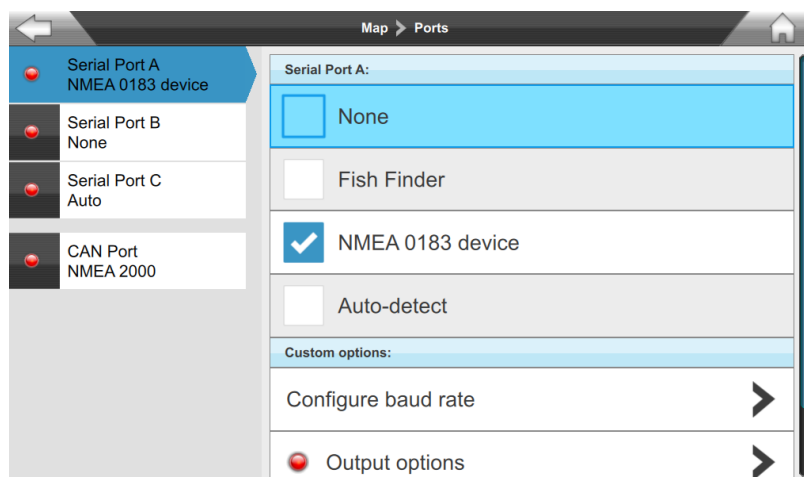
Map > Ports

Serial Port A
NMEA 0183 device

Serial Port B
None

Serial Port C
Auto

CAN Port
NMEA 2000

Serial Port A:

None

Fish Finder

NMEA 0183 device

Auto-detect

Custom options:

Configure baud rate

Output options